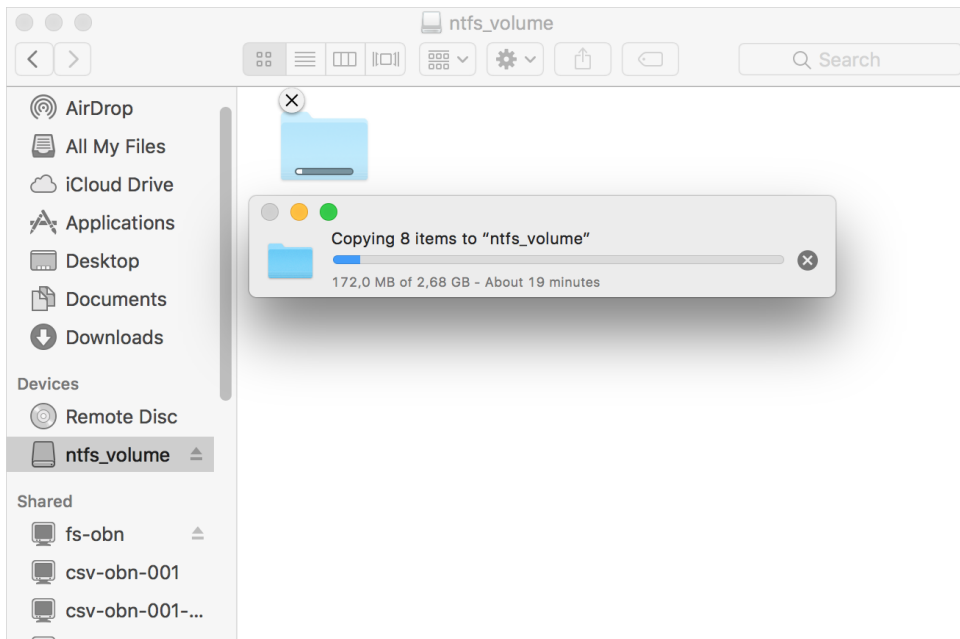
ntfs_volume

Search

AirDrop
All My Files
iCloud Drive
Applications
Desktop
Documents
Downloads

Devices
Remote Disc
ntfs_volume

Shared
fs-obn
csv-obn-001
csv-obn-001-...

Copying 8 items to “ntfs_volume”
172,0 MB of 2,68 GB - About 19 minutes